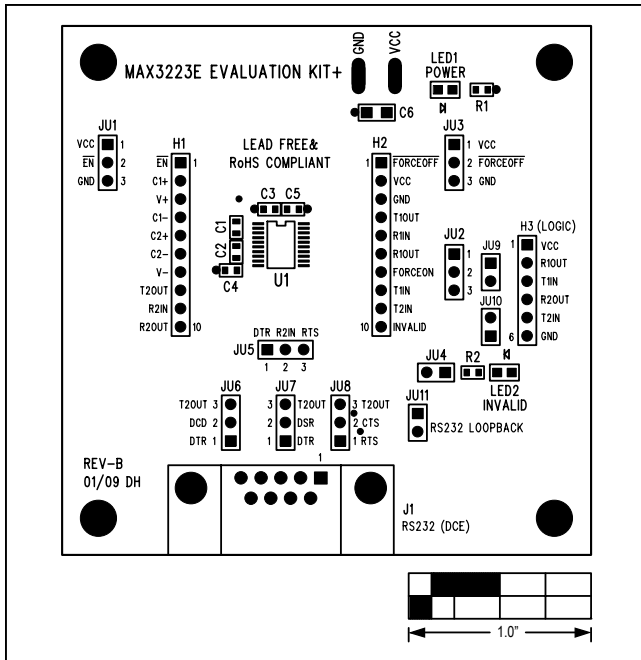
MAX3223E EVALUATION KIT+

GND VCC

LED1 POWER

R1

C6

JU1
VCC 1
$\overline{EN}$ 2
GND 3

H1
$\overline{EN}$ 1
C1+
V+
C1-
C2+
C2-
V-
T2OUT
R2IN
R2OUT 10

LEAD FREE& RoHS COMPLIANT

C3 C5
C1
C2
C4
U1

H2
1 $\overline{FORCEOFF}$
VCC
GND
T1OUT
R1IN
R1OUT
FORCEON
T1IN
T2IN
10 $\overline{INVALID}$

JU3
1 VCC
2 $\overline{FORCEOFF}$
3 GND

JU2
1
2
3

JU9
JU10

H3 (LOGIC)
1 VCC
R1OUT
T1IN
R2OUT
T2IN
6 GND

DTR R2IN RTS
JU5
1 2 3

JU4
R2
LED2 $\overline{INVALID}$

JU11
RS232 LOOPBACK

JU6
T2OUT 3
DCD 2
DTR 1

JU7
3 T2OUT
2 DSR
1 DTR

JU8
3 T2OUT
2 CTS
1 RTS

REV-B
01/09 DH

1

J1
RS232 (DCE)

1.0"